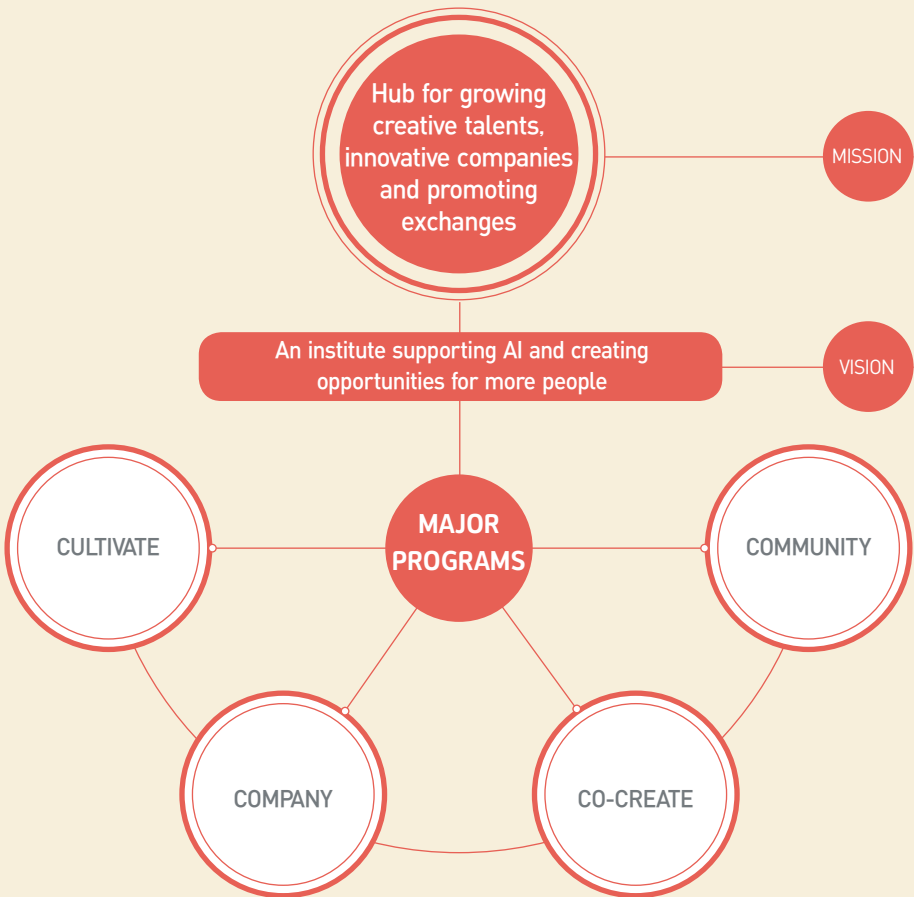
Hub for growing creative talents, innovative companies and promoting exchanges

MISSION

An institute supporting AI and creating opportunities for more people

VISION

MAJOR PROGRAMS

CULTIVATE

COMMUNITY

COMPANY

CO-CREATE